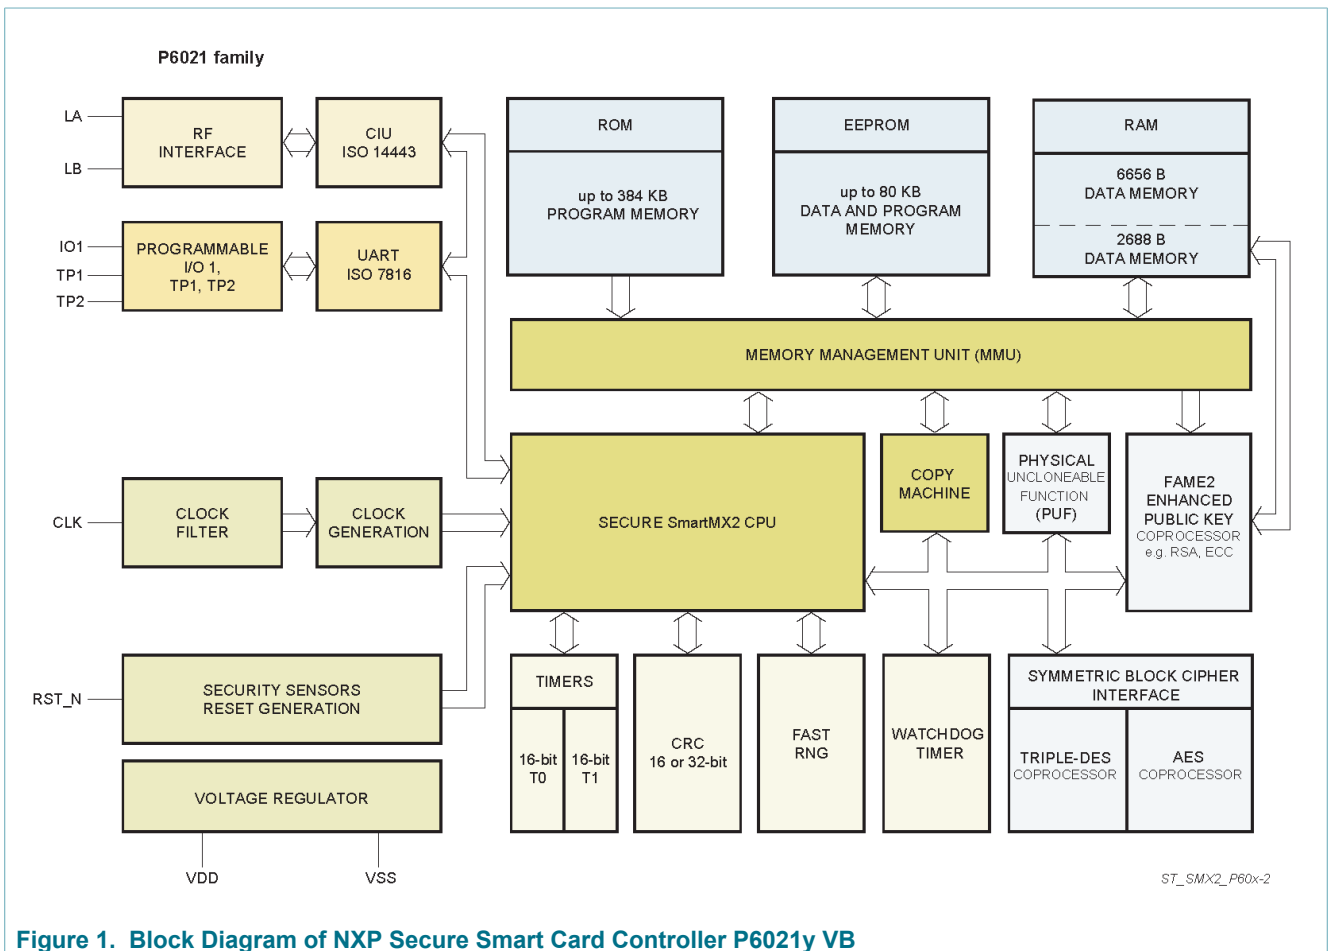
P6021 family

LA
LB
RF INTERFACE
CIU ISO 14443

IO1
TP1
TP2
PROGRAMMABLE I/O 1, TP1, TP2
UART ISO 7816

ROM
up to 384 KB PROGRAM MEMORY

EEPROM
up to 80 KB DATA AND PROGRAM MEMORY

RAM
6656 B DATA MEMORY
2688 B DATA MEMORY

MEMORY MANAGEMENT UNIT (MMU)

CLK
CLOCK FILTER
CLOCK GENERATION

SECURE SmartMX2 CPU

COPY MACHINE

PHYSICAL UNCLONEABLE FUNCTION (PUF)

FAME2 ENHANCED PUBLIC KEY COPROCESSOR e.g. RSA, ECC

RST_N
SECURITY SENSORS RESET GENERATION

VOLTAGE REGULATOR
VDD
VSS

TIMERS
16-bit T0
16-bit T1

CRC 16 or 32-bit

FAST RNG

WATCHDOG TIMER

SYMMETRIC BLOCK CIPHER INTERFACE
TRIPLE-DES COPROCESSOR
AES COPROCESSOR

ST_SMX2_P60x-2

Figure 1. Block Diagram of NXP Secure Smart Card Controller P6021y VB